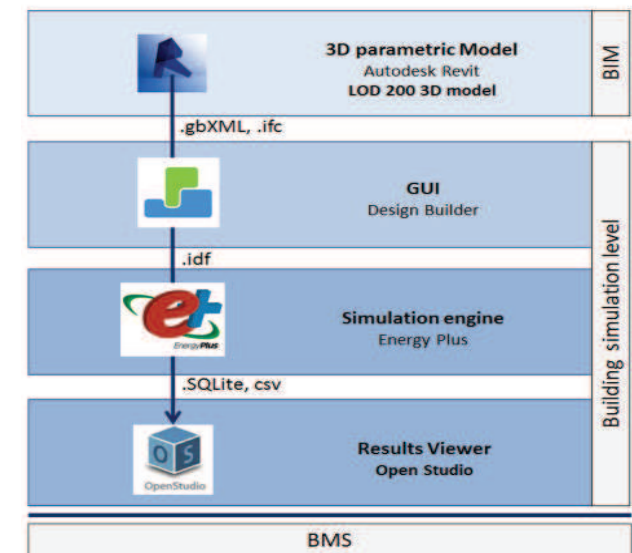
3D parametric Model
Autodesk Revit
LOD 200 3D model

BIM

.gbXML, .ifc

GUI
Design Builder

.idf

EnergyPlus

Simulation engine
Energy Plus

.SQLite, csv

OS
OpenStudio

Results Viewer
Open Studio

Building simulation level

BMS